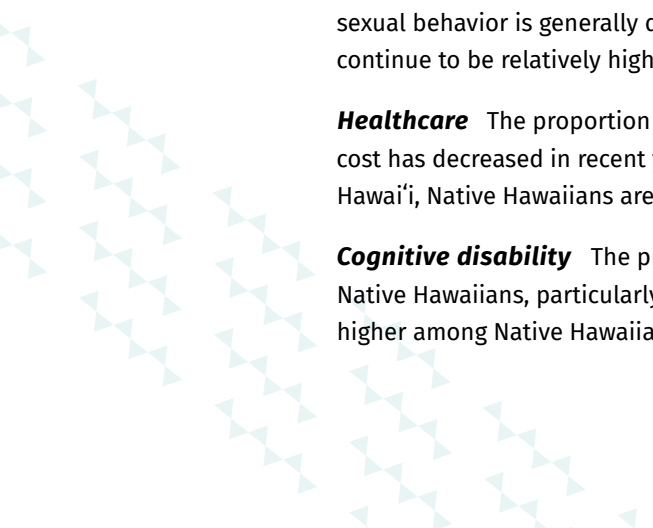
sexual behavior is generally d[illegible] continue to be relatively high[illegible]

***Healthcare*** The proportion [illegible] cost has decreased in recent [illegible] Hawai'i, Native Hawaiians are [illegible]

***Cognitive disability*** The p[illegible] Native Hawaiians, particularl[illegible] higher among Native Hawaiia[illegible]